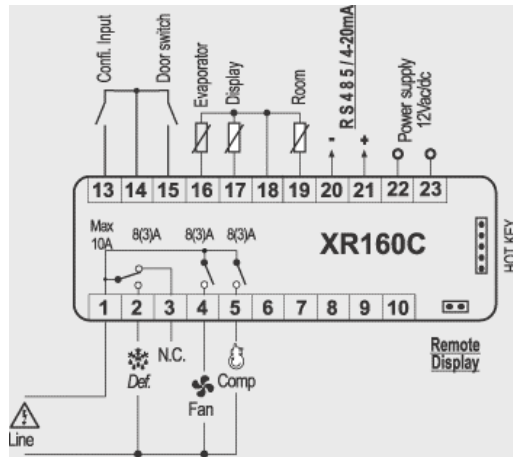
Confi. Input
Door switch
Evaporator
Display
Room
R S 4 8 5 / 4-20mA
-
+
Power supply 12Vac/dc

| 13 | 14 | 15 | 16 | 17 | 18 | 19 | 20 | 21 | 22 | 23 |
|---|---|---|---|---|---|---|---|---|---|---|

Max 10A
8(3)A
8(3)A
8(3)A
XR160C
HOT KEY

| 1 | 2 | 3 | 4 | 5 | 6 | 7 | 8 | 9 | 10 |
|---|---|---|---|---|---|---|---|---|---|

N.C.
Def.
Fan
Comp
Remote Display
Line